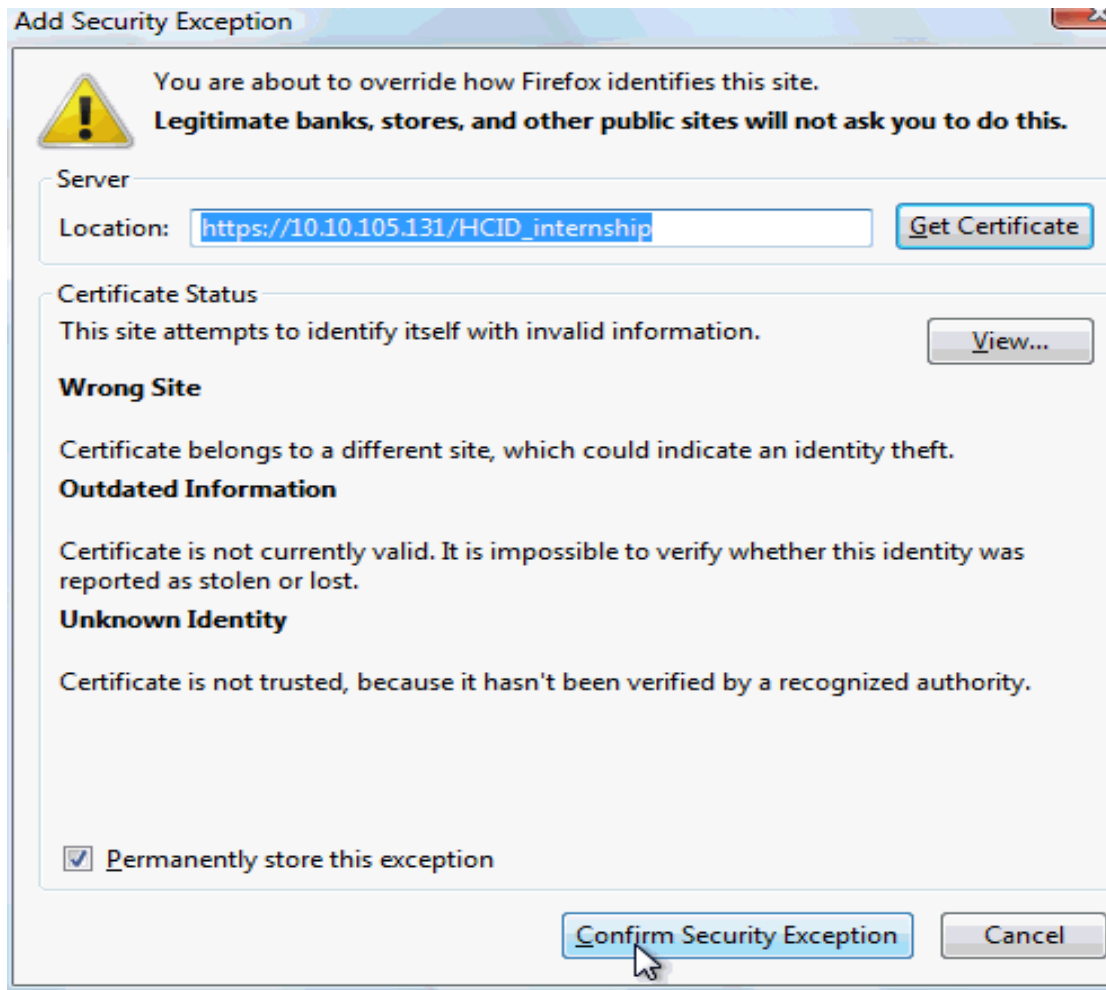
Add Security Exception

You are about to override how Firefox identifies this site.
**Legitimate banks, stores, and other public sites will not ask you to do this.**

Server

Location: https://10.10.105.131/HCID_internship

Get Certificate

Certificate Status

This site attempts to identify itself with invalid information.

View...

**Wrong Site**

Certificate belongs to a different site, which could indicate an identity theft.

**Outdated Information**

Certificate is not currently valid. It is impossible to verify whether this identity was reported as stolen or lost.

**Unknown Identity**

Certificate is not trusted, because it hasn't been verified by a recognized authority.

Permanently store this exception

Confirm Security Exception

Cancel